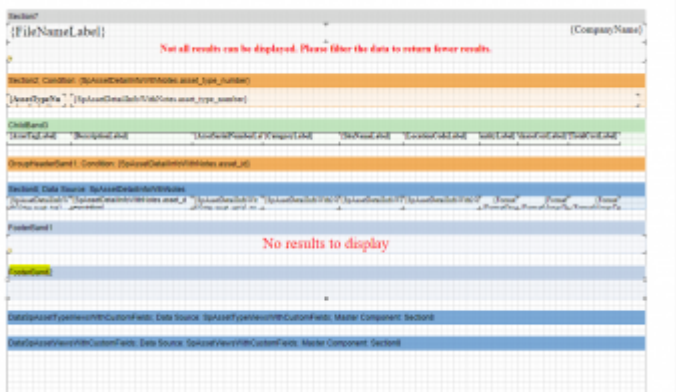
Section7

{FileNameLabel}

{CompanyName}

Not all results can be displayed. Please filter the data to return fewer results.

Section2; Condition: {SpAssetDetailInfoWithNotes.asset_type_number}

{AssetTypeNa

{SpAssetDetailInfoWithNotes.asset_type_number}

ChildBand3

{AssetTagLabel}

{DescriptionLabel}

{AssetSerialNumberLabel}

{CategoryLabel}

{SiteNameLabel}

{LocationCodeLabel}

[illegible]

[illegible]

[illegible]

GroupHeaderBand1; Condition: {SpAssetDetailInfoWithNotes.asset_id}

Section6; Data Source: SpAssetDetailInfoWithNotes

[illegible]

FooterBand1

No results to display

FooterBand2

DataSpAssetTypeViewsWithCustomFields; Data Source: SpAssetTypeViewsWithCustomFields; Master Component: Section6

DataSpAssetViewsWithCustomFields; Data Source: SpAssetViewsWithCustomFields; Master Component: Section6